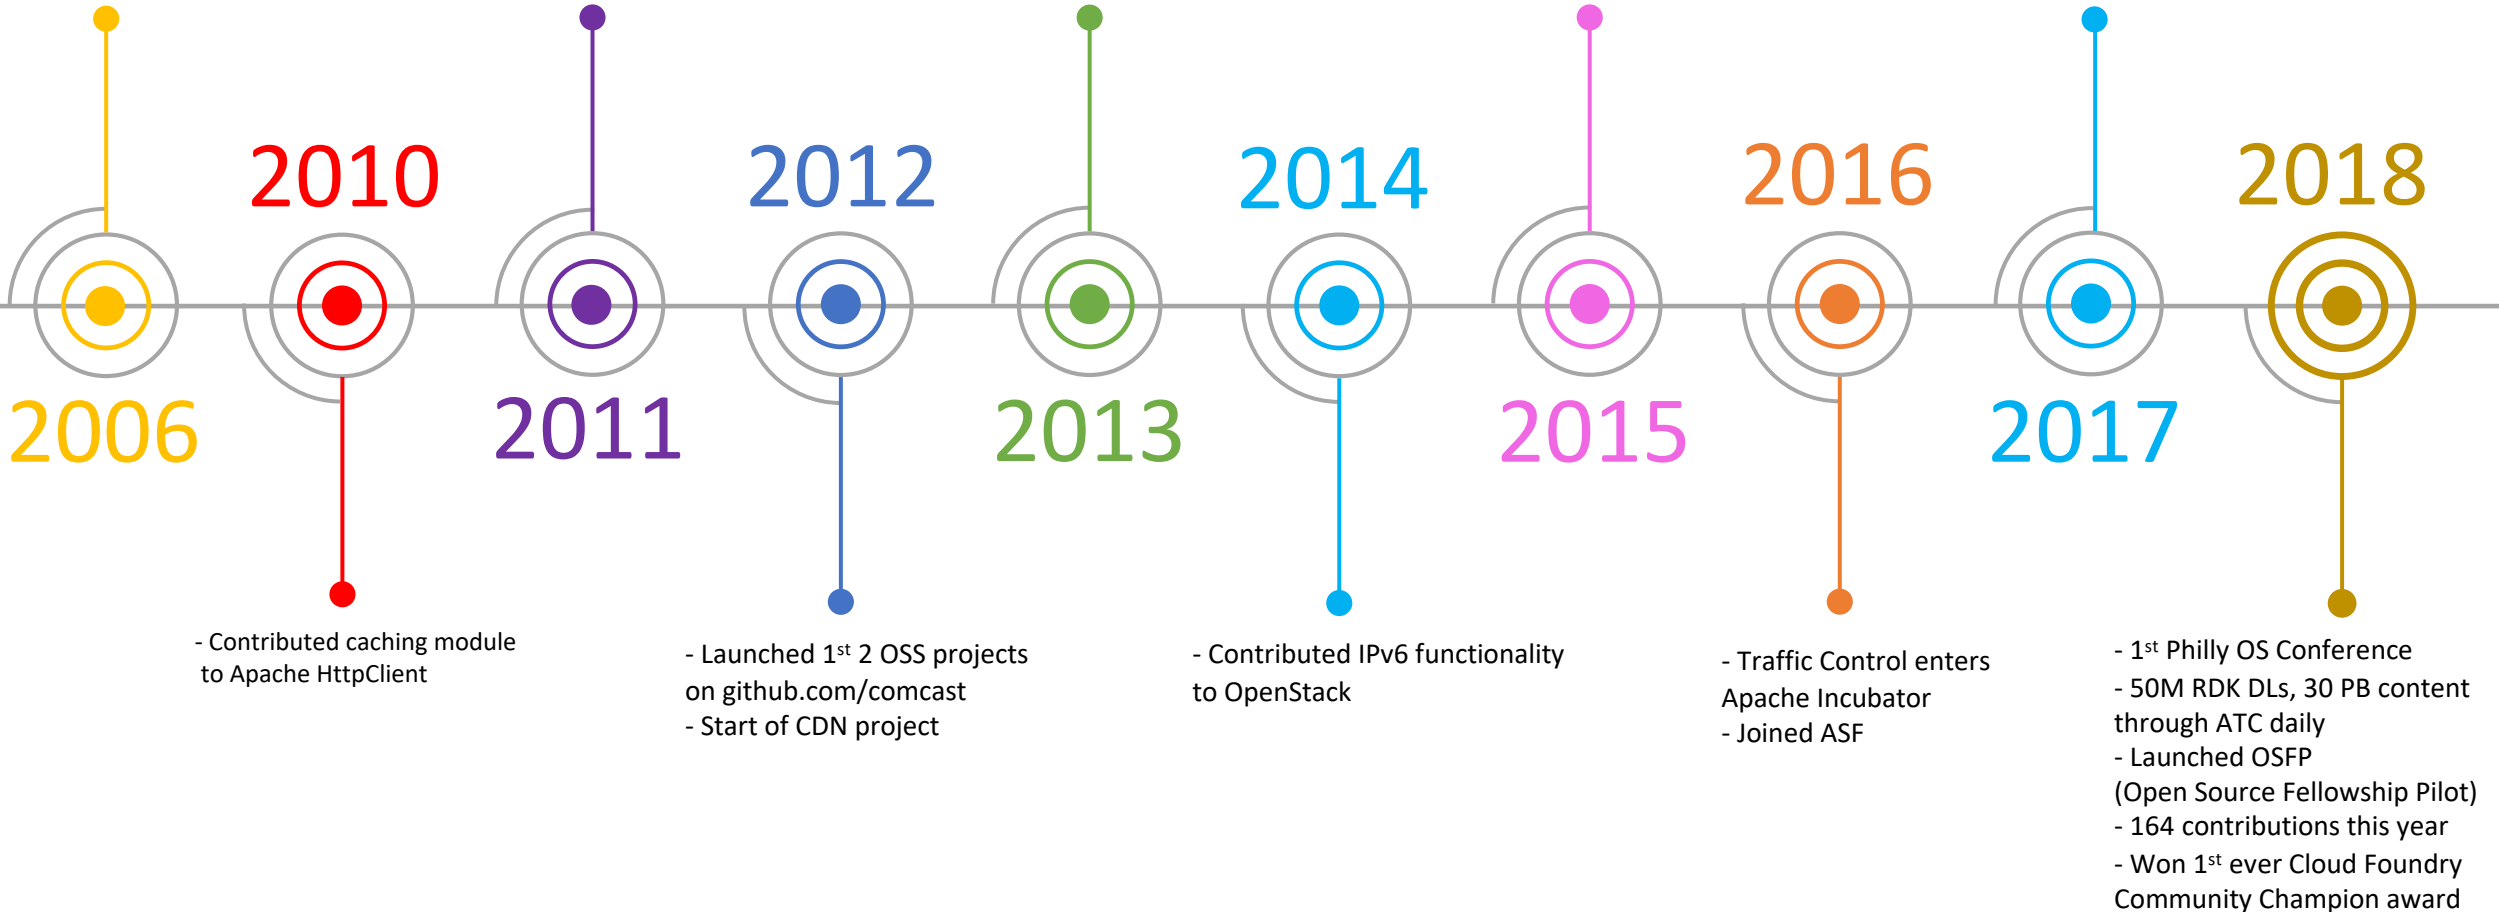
2010

2012

2014

2016

2018

2006

2011

2013

2015

2017

- Contributed caching module to Apache HttpClient

- Launched 1$^{st}$ 2 OSS projects on github.com/comcast
- Start of CDN project

- Contributed IPv6 functionality to OpenStack

- Traffic Control enters Apache Incubator
- Joined ASF

- 1$^{st}$ Philly OS Conference
- 50M RDK DLs, 30 PB content through ATC daily
- Launched OSFP (Open Source Fellowship Pilot)
- 164 contributions this year
- Won 1$^{st}$ ever Cloud Foundry Community Champion award